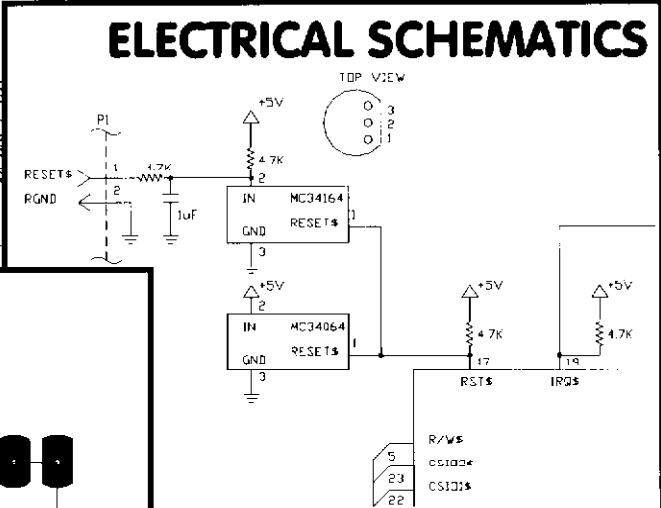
ELECTRICAL SCHEMATICS

TOP VIEW

3
2
1

P1

RESET$
1
4.7K
RGND
2
1uF

+5V
4.7K
2
IN
MC34164
RESET$
1
GND
3

+5V
2
IN
MC34064
RESET$
1
GND
3

+5V
4.7K
17
RST$

+5V
4.7K
19
IRQ$

R/W$
5
CSI00$
23
CSI01$
22